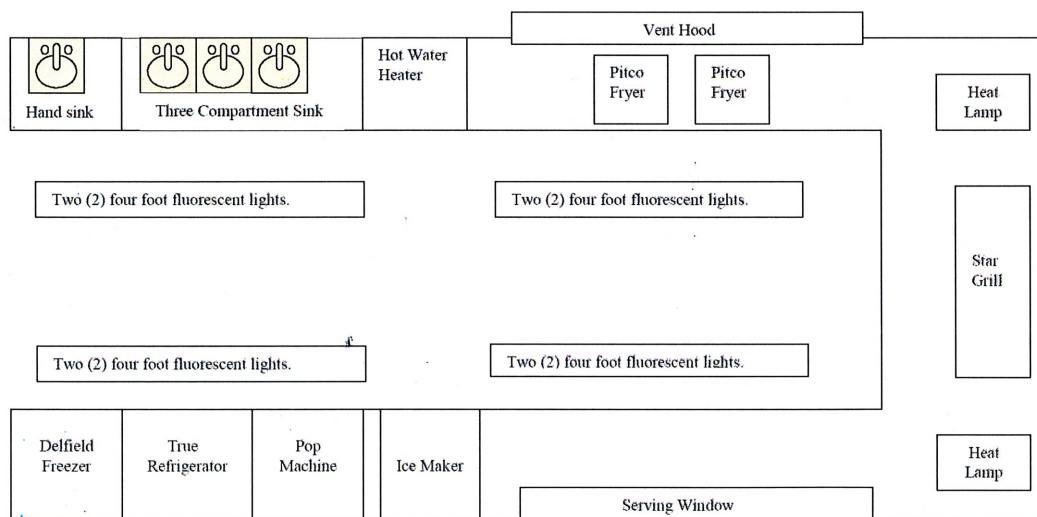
Vent Hood

Hand sink

Three Compartment Sink

Hot Water Heater

Pitco Fryer

Pitco Fryer

Heat Lamp

Two (2) four foot fluorescent lights.

Two (2) four foot fluorescent lights.

Star Grill

Two (2) four foot fluorescent lights.

Two (2) four foot fluorescent lights.

Delfield Freezer

True Refrigerator

Pop Machine

Ice Maker

Heat Lamp

Serving Window